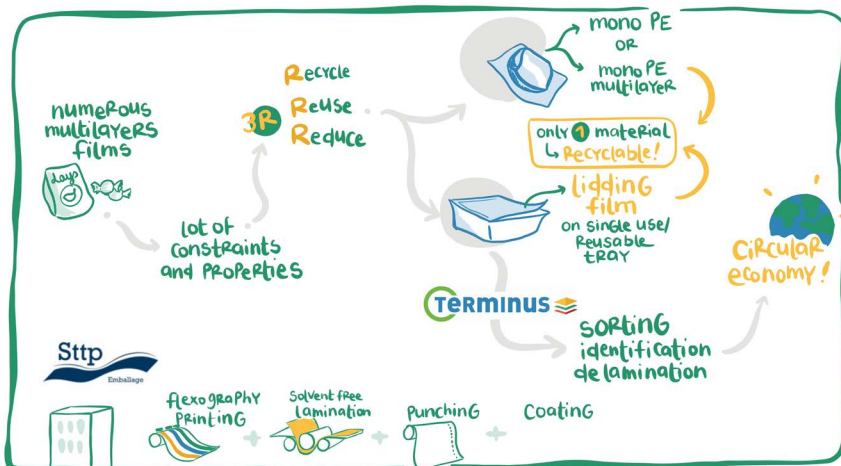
numerous multilayers films

days

lot of constraints and properties

3R

Recycle

Reuse

Reduce

mono PE
OR
mono PE multilayer

only 1 material
↳ Recyclable!

lidding film
on single use/ Reusable tray

TERMINUS

sorting identification delamination

circular economy!

Sttp
Emballage

flexography printing

Solvent free lamination

Punching

Coating